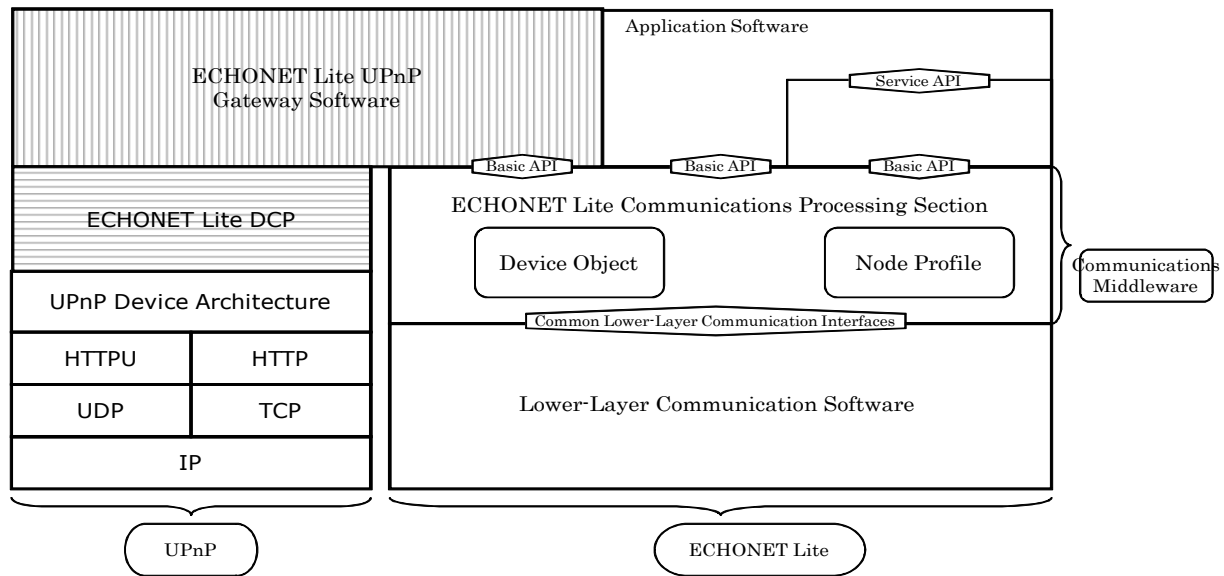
ECHONET Lite UPnP Gateway Software

Application Software

Service API

Basic API

Basic API

Basic API

ECHONET Lite DCP

ECHONET Lite Communications Processing Section

Device Object

Node Profile

Communications Middleware

UPnP Device Architecture

Common Lower-Layer Communication Interfaces

| HTTPU | HTTP |
|---|---|
| UDP | TCP |

IP

Lower-Layer Communication Software

UPnP

ECHONET Lite